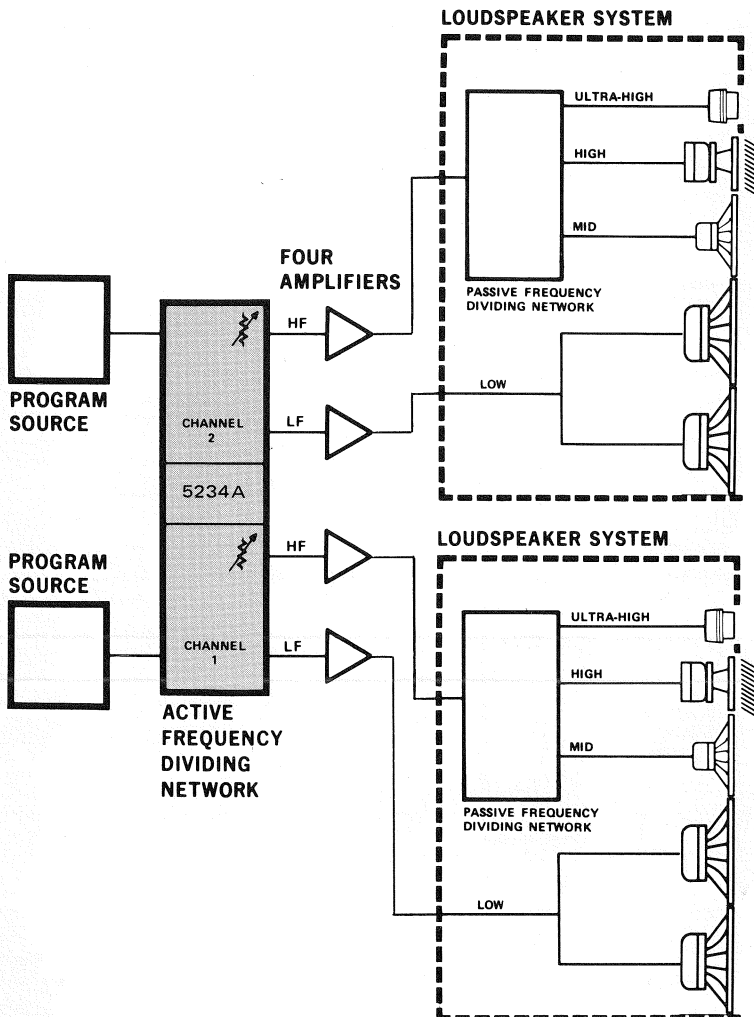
LOUDSPEAKER SYSTEM

ULTRA-HIGH

HIGH

MID

FOUR AMPLIFIERS

PASSIVE FREQUENCY DIVIDING NETWORK

HF

PROGRAM SOURCE

LOW

CHANNEL 2

LF

5234A

LOUDSPEAKER SYSTEM

HF

PROGRAM SOURCE

ULTRA-HIGH

CHANNEL 1

LF

HIGH

ACTIVE FREQUENCY DIVIDING NETWORK

MID

PASSIVE FREQUENCY DIVIDING NETWORK

LOW